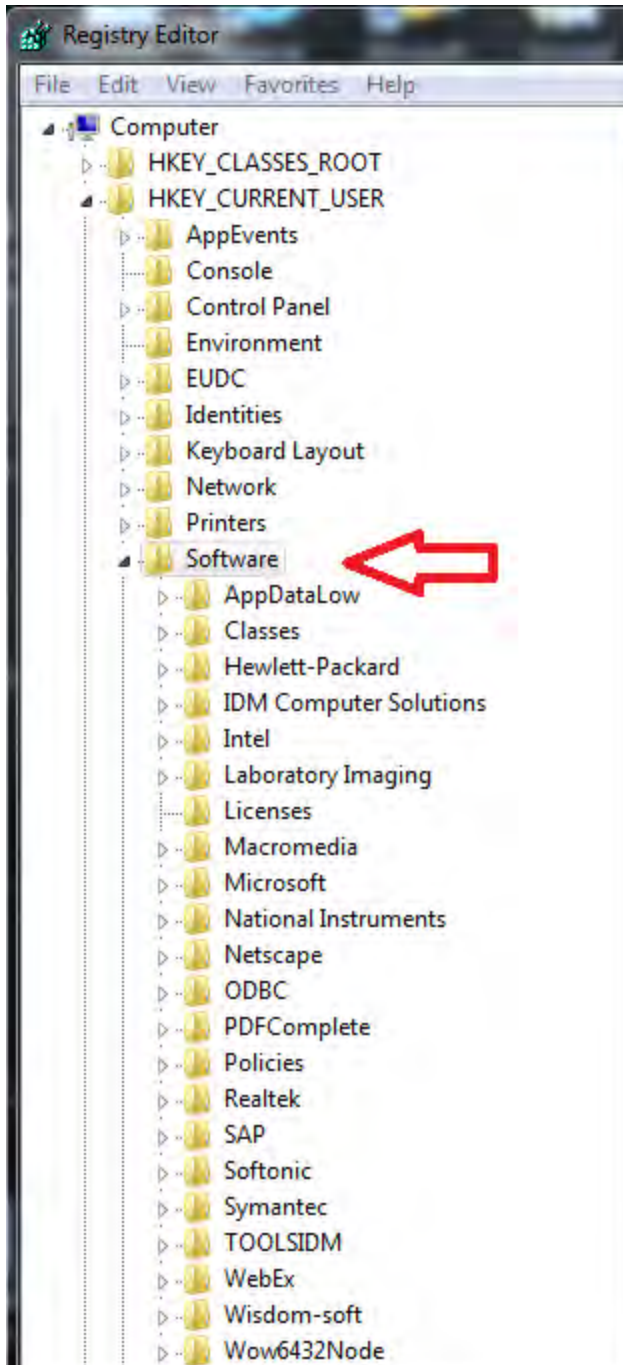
Registry Editor

File Edit View Favorites Help

Computer
HKEY_CLASSES_ROOT
HKEY_CURRENT_USER
AppEvents
Console
Control Panel
Environment
EUDC
Identities
Keyboard Layout
Network
Printers
Software
AppDataLow
Classes
Hewlett-Packard
IDM Computer Solutions
Intel
Laboratory Imaging
Licenses
Macromedia
Microsoft
National Instruments
Netscape
ODBC
PDFComplete
Policies
Realtek
SAP
Softonic
Symantec
TOOLSIDM
WebEx
Wisdom-soft
Wow6432Node